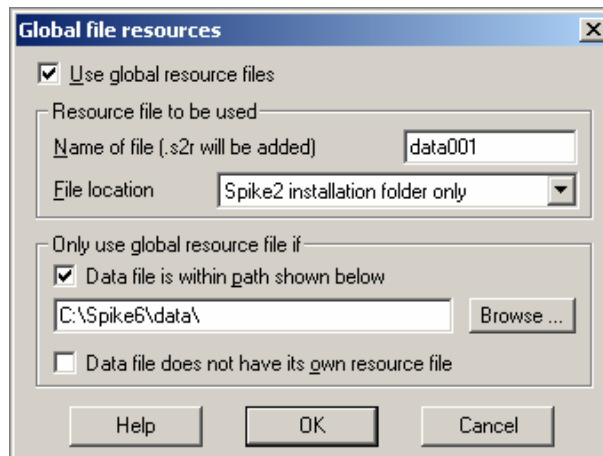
Global file resources

Use global resource files

Resource file to be used

Name of file (.s2r will be added) data001

File location Spike2 installation folder only

Only use global resource file if

Data file is within path shown below

C:\Spike6\data\

Browse ...

Data file does not have its own resource file

Help OK Cancel